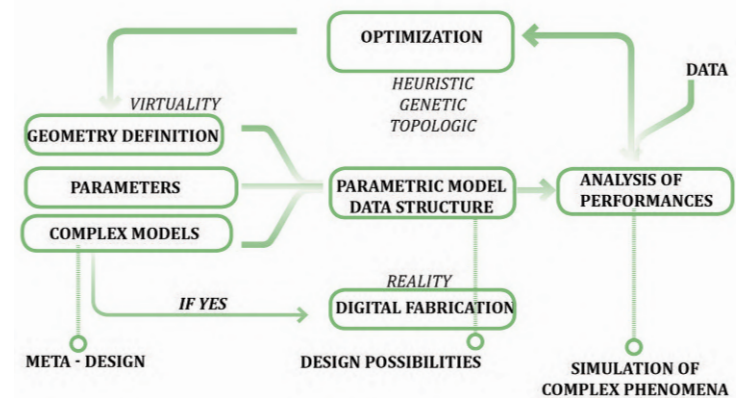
OPTIMIZATION

HEURISTIC
GENETIC
TOPOLOGIC

DATA

VIRTUALITY

GEOMETRY DEFINITION

PARAMETERS

COMPLEX MODELS

PARAMETRIC MODEL
DATA STRUCTURE

ANALYSIS OF
PERFORMANCES

REALITY

IF YES

DIGITAL FABRICATION

META - DESIGN

DESIGN POSSIBILITIES

SIMULATION OF
COMPLEX PHENOMENA